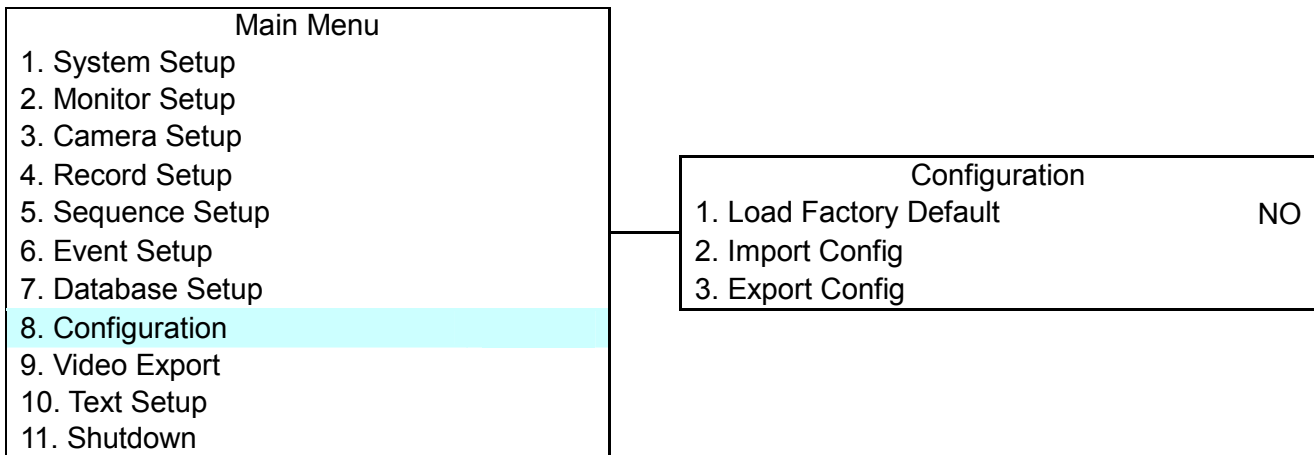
Main Menu
1. System Setup
2. Monitor Setup
3. Camera Setup
4. Record Setup
5. Sequence Setup
6. Event Setup
7. Database Setup
8. Configuration
9. Video Export
10. Text Setup
11. Shutdown

Configuration
1. Load Factory Default NO
2. Import Config
3. Export Config